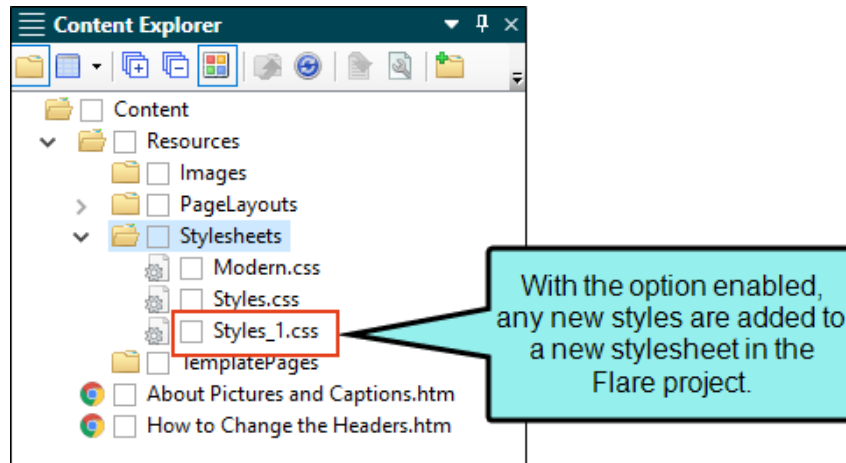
Content Explorer

Content
Resources
Images
PageLayouts
Stylesheets
Modern.css
Styles.css
Styles_1.css
TemplatePages
About Pictures and Captions.htm
How to Change the Headers.htm

With the option enabled, any new styles are added to a new stylesheet in the Flare project.